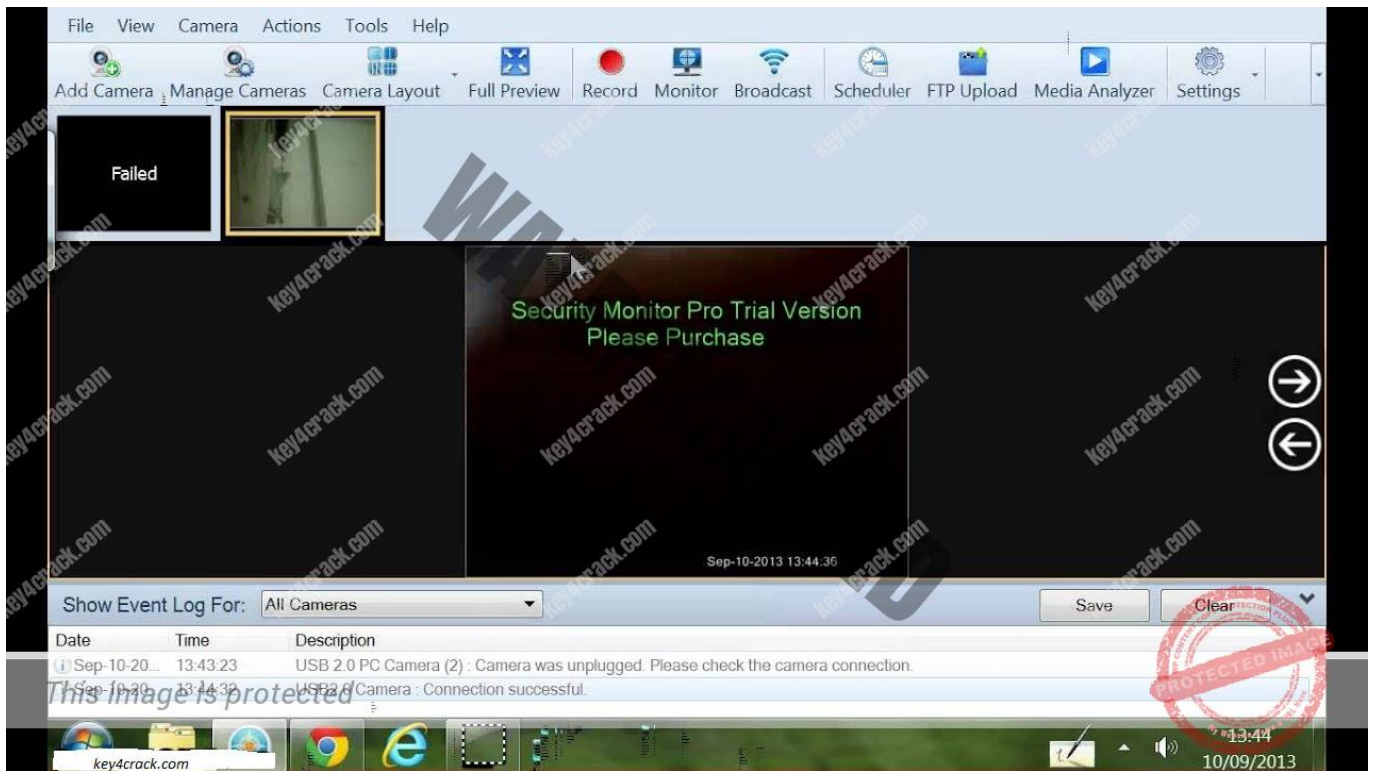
File View Camera Actions Tools Help

Add Camera Manage Cameras Camera Layout Full Preview Record Monitor Broadcast Scheduler FTP Upload Media Analyzer Settings

Failed

Security Monitor Pro Trial Version
Please Purchase

Sep-10-2013 13:44:36

Show Event Log For: All Cameras

Save Clear

| Date | Time | Description |
|---|---|---|
| Sep-10-20... | 13:43:23 | USB 2.0 PC Camera (2) : Camera was unplugged. Please check the camera connection. |
| Sep-10-20... | 13:44:32 | USB2.0 Camera : Connection successful. |

This image is protected

PROTECTED IMAGE

key4crack.com

13:44
10/09/2013